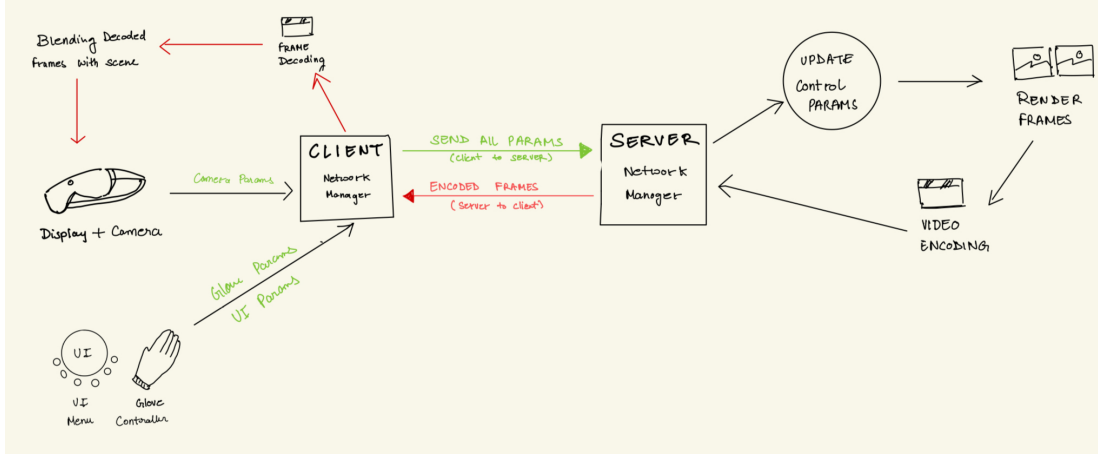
Blending Decoded frames with scene

FRAME Decoding

UPDATE Control PARAMS

RENDER FRAMES

Camera Params

CLIENT Network Manager

SEND ALL PARAMS (client to server)

ENCODED FRAMES (server to client)

SERVER Network Manager

Display + Camera

VIDEO ENCODING

Glove Params

UI Params

UI

UI Menu

Glove Controller